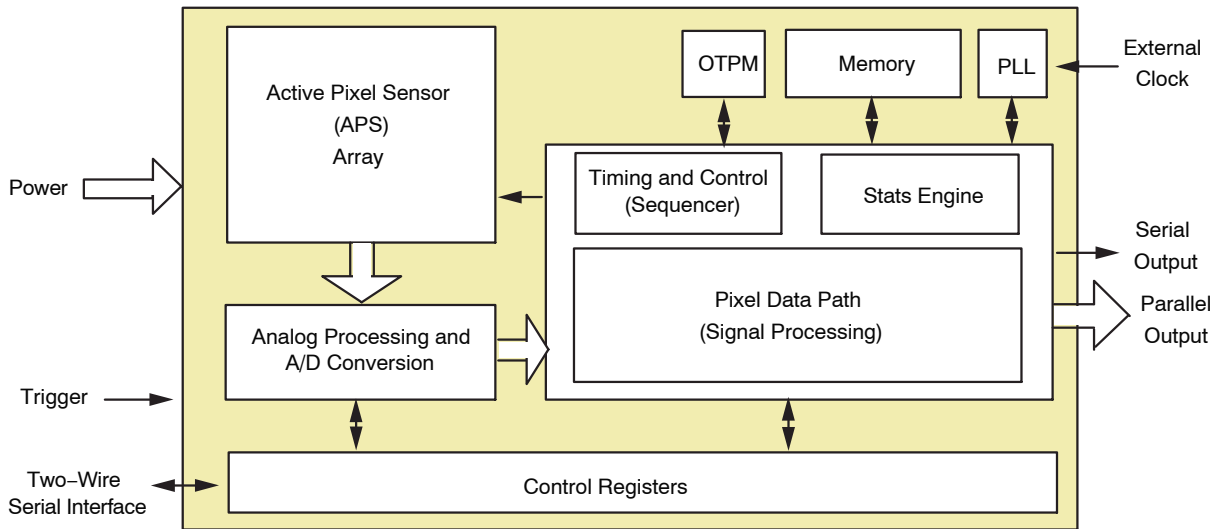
OTPM

Memory

PLL

External Clock

Active Pixel Sensor (APS) Array

Timing and Control (Sequencer)

Stats Engine

Power

Serial Output

Pixel Data Path (Signal Processing)

Parallel Output

Analog Processing and A/D Conversion

Trigger

Two-Wire Serial Interface

Control Registers